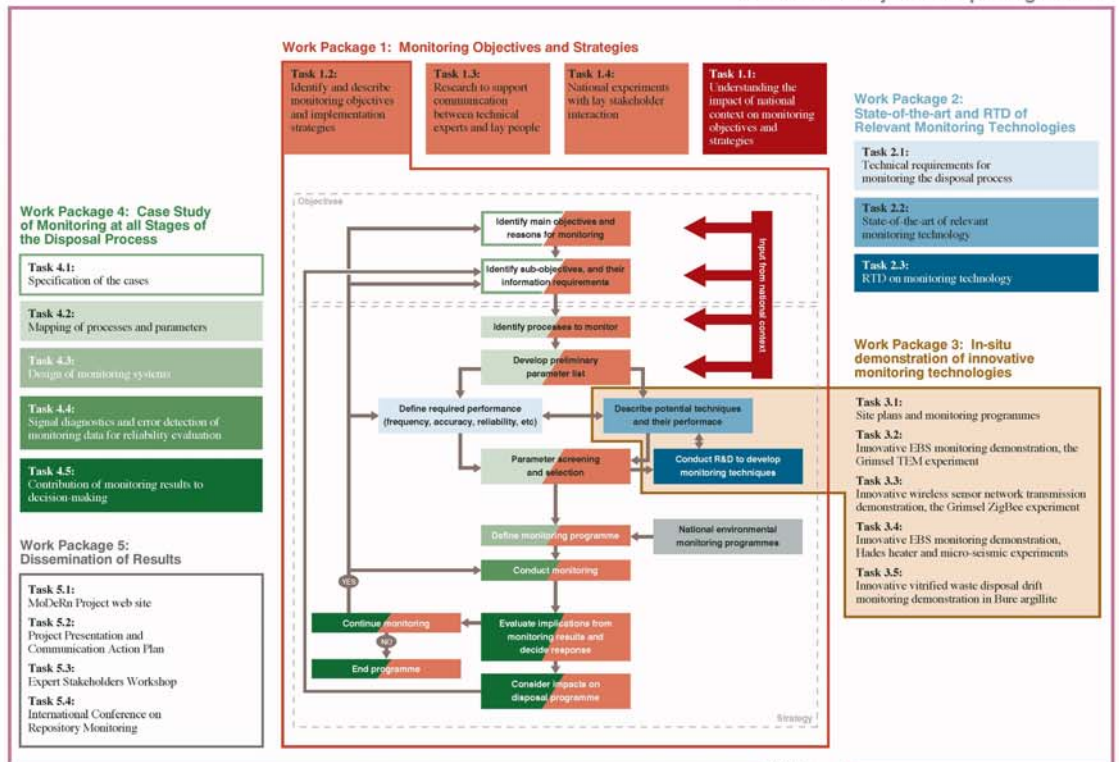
Work Package 1: Monitoring Objectives and Strategies

Task 1.2:
Identify and describe monitoring objectives and implementation strategies

Task 1.3:
Research to support communication between technical experts and lay people

Task 1.4:
National experiments with lay stakeholder interaction

Task 1.1:
Understanding the impact of national context on monitoring objectives and strategies

Work Package 2:
State-of-the-art and RTD of Relevant Monitoring Technologies

Task 2.1:
Technical requirements for monitoring the disposal process

Task 2.2:
State-of-the-art of relevant monitoring technology

Task 2.3:
RTD on monitoring technology

Work Package 4: Case Study of Monitoring at all Stages of the Disposal Process

Task 4.1:
Specification of the cases

Task 4.2:
Mapping of processes and parameters

Task 4.3:
Design of monitoring systems

Task 4.4:
Signal diagnostics and error detection of monitoring data for reliability evaluation

Task 4.5:
Contribution of monitoring results to decision-making

Work Package 5:
Dissemination of Results

Task 5.1:
MoDeRn Project web site

Task 5.2:
Project Presentation and Communication Action Plan

Task 5.3:
Expert Stakeholders Workshop

Task 5.4:
International Conference on Repository Monitoring

Objectives

Identify main objectives and reasons for monitoring

Identify sub-objectives, and their information requirements

Input from national context

Identify processes to monitor

Develop preliminary parameter list

Define required performance (frequency, accuracy, reliability, etc)

Describe potential techniques and their performace

Conduct R&D to develop monitoring techniques

Parameter screening and selection

Define monitoring programme

National environmental monitoring programmes

Conduct monitoring

YES

Continue monitoring

NO

End programme

Evaluate implications from monitoring results and decide response

Consider impacts on disposal programme

Strategy

Work Package 3: In-situ demonstration of innovative monitoring technologies

Task 3.1:
Site plans and monitoring programmes

Task 3.2:
Innovative EBS monitoring demonstration, the Grimsel TEM experiment

Task 3.3:
Innovative wireless sensor network transmission demonstration, the Grimsel ZigBee experiment

Task 3.4:
Innovative EBS monitoring demonstration, Hades heater and micro-seismic experiments

Task 3.5:
Innovative vitrified waste disposal drift monitoring demonstration in Bure argillite